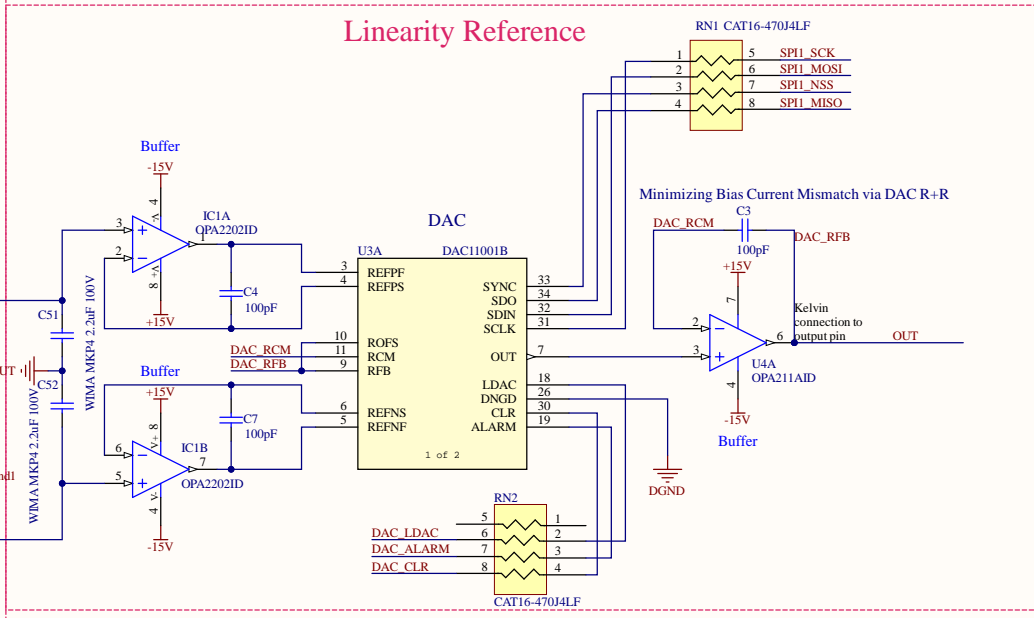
Linearity Reference

RN1 CAT16-470J4LF

1 5 SPI1_SCK
2 6 SPI1_MOSI
3 7 SPI1_NSS
4 8 SPI1_MISO

Buffer
-15V
4
3
2
+
-
8
+15V
IC1A
OPA2202ID
1
C4
100pF

DAC
U3A
DAC11001B
3 REFPF
4 REFPS
10 ROFS
11 RCM
9 RFB
6 REFNS
5 REFNF
SYNC 33
SDO 34
SDIN 32
SCLK 31
OUT 7
LDAC 18
DNGD 26
CLR 30
ALARM 19
1 of 2

DAC_RCM
DAC_RFB

Minimizing Bias Current Mismatch via DAC R+R
DAC_RCM
C3
100pF
DAC_RFB
+15V
7
2
3
6
4
-15V
U4A
OPA211AID
Buffer
Kelvin connection to output pin
OUT

C51
WIMA MKP4 2.2uF 100V
UT
C52
WIMA MKP4 2.2uF 100V
nd1

Buffer
+15V
8
6
5
7
4
-15V
IC1B
OPA2202ID
C7
100pF

DGND

RN2
5 1
DAC_LDAC 6 2
DAC_ALARM 7 3
DAC_CLR 8 4
CAT16-470J4LF